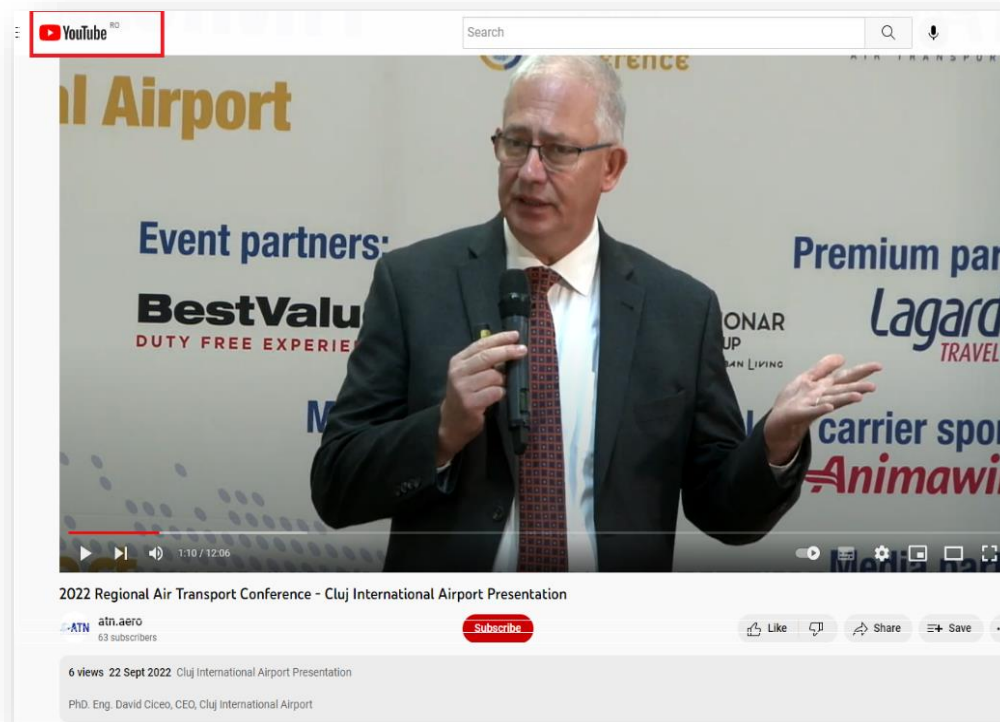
YouTube RO

Search

erence

AIR TRANSPUR

l Airport

Event partners:

BestValu

DUTY FREE EXPERIE

ONAR

UP

AN LIVING

Premium par

Lagard

TRAVEL

M

carrier spo

Animawi

1:10 / 12:06

2022 Regional Air Transport Conference - Cluj International Airport Presentation

ATN atn.aero
63 subscribers

Subscribe

Like

Share

Save

6 views 22 Sept 2022 Cluj International Airport Presentation

PhD. Eng. David Ciceo, CEO, Cluj International Airport